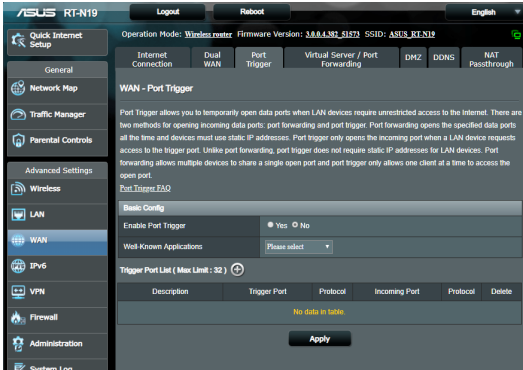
ASUS RT-N19
Logout
Reboot
English
Quick Internet Setup
Operation Mode: Wireless router Firmware Version: 3.0.0.4.382_51573 SSID: ASUS_RT-N19
General
Network Map
Traffic Manager
Parental Controls
Advanced Settings
Wireless
LAN
WAN
IPv6
VPN
Firewall
Administration
System Log

Internet Connection
Dual WAN
Port Trigger
Virtual Server / Port Forwarding
DMZ
DDNS
NAT Passthrough

WAN - Port Trigger

Port Trigger allows you to temporarily open data ports when LAN devices require unrestricted access to the Internet. There are two methods for opening incoming data ports: port forwarding and port trigger. Port forwarding opens the specified data ports all the time and devices must use static IP addresses. Port trigger only opens the incoming port when a LAN device requests access to the trigger port. Unlike port forwarding, port trigger does not require static IP addresses for LAN devices. Port forwarding allows multiple devices to share a single open port and port trigger only allows one client at a time to access the open port.
Port Trigger FAQ

Basic Config
Enable Port Trigger
Yes No
Well-Known Applications
Please select

Trigger Port List ( Max Limit : 32 )

| Description | Trigger Port | Protocol | Incoming Port | Protocol | Delete |
|---|---|---|---|---|---|
| No data in table. | | | | | |

Apply